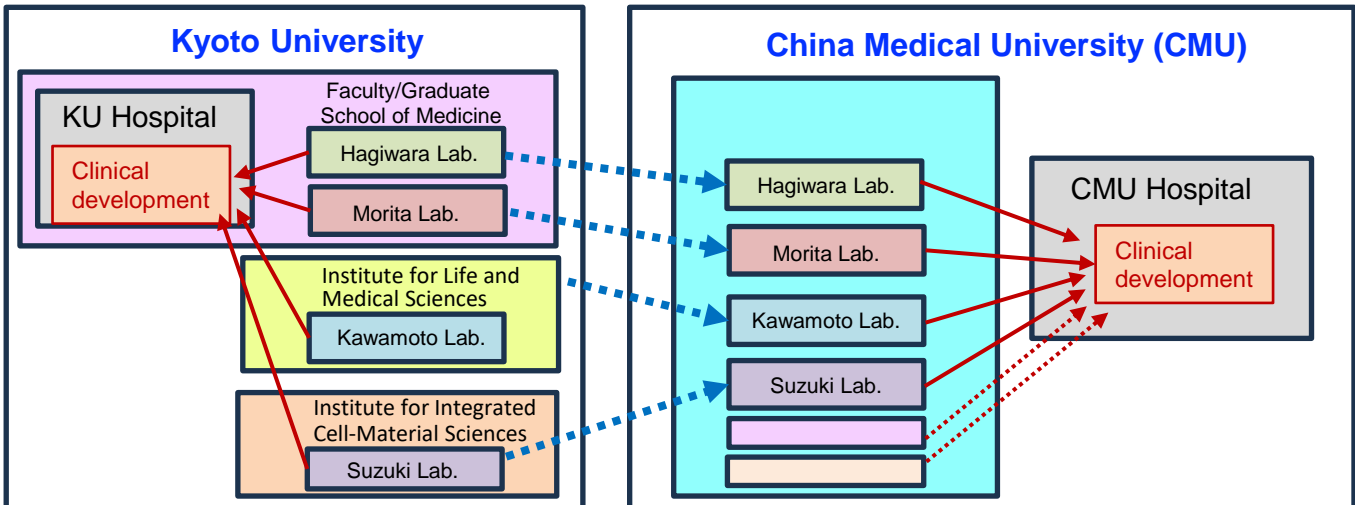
Kyoto University

KU Hospital

Clinical development

Faculty/Graduate School of Medicine

Hagiwara Lab.

Morita Lab.

Institute for Life and Medical Sciences

Kawamoto Lab.

Institute for Integrated Cell-Material Sciences

Suzuki Lab.

China Medical University (CMU)

Hagiwara Lab.

Morita Lab.

Kawamoto Lab.

Suzuki Lab.

CMU Hospital

Clinical development